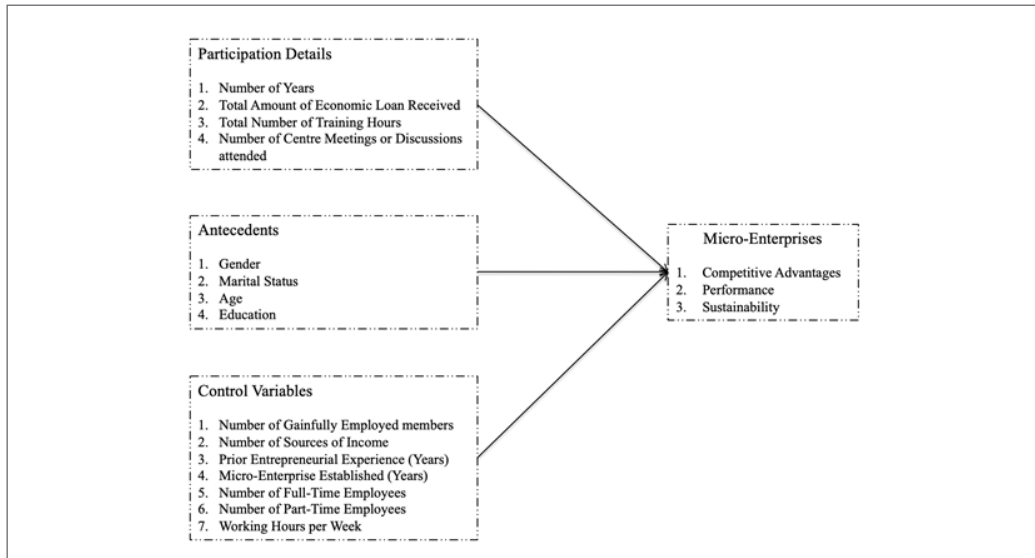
Participation Details

1. Number of Years
2. Total Amount of Economic Loan Received
3. Total Number of Training Hours
4. Number of Centre Meetings or Discussions attended

Antecedents

1. Gender
2. Marital Status
3. Age
4. Education

Control Variables

1. Number of Gainfully Employed members
2. Number of Sources of Income
3. Prior Entrepreneurial Experience (Years)
4. Micro-Enterprise Established (Years)
5. Number of Full-Time Employees
6. Number of Part-Time Employees
7. Working Hours per Week

Micro-Enterprises

1. Competitive Advantages
2. Performance
3. Sustainability